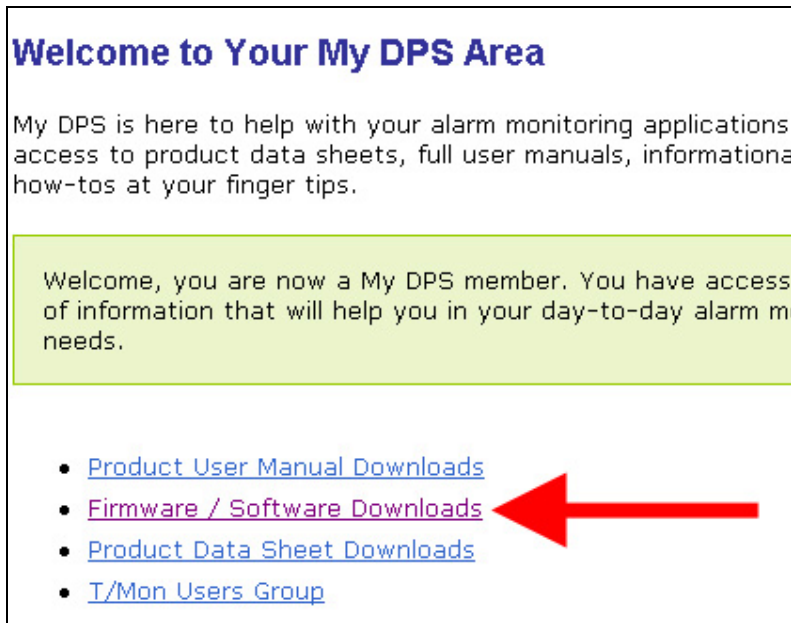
Welcome to Your My DPS Area

My DPS is here to help with your alarm monitoring applications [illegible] access to product data sheets, full user manuals, informationa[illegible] how-tos at your finger tips.

Welcome, you are now a My DPS member. You have access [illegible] of information that will help you in your day-to-day alarm m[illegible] needs.

- Product User Manual Downloads
- Firmware / Software Downloads
- Product Data Sheet Downloads
- T/Mon Users Group